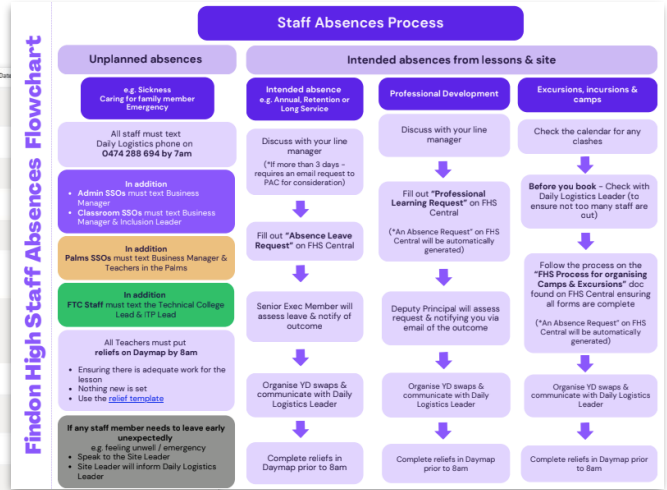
Findon High Staff Absences Flowchart

Date

Staff Absences Process

Unplanned absences

e.g. Sickness
Caring for family member
Emergency

All staff must text Daily Logistics phone on 0474 288 694 by 7am

In addition
- Admin SSOs must text Business Manager
- Classroom SSOs must text Business Manager & Inclusion Leader

In addition
Palms SSOs must text Business Manager & Teachers in the Palms

In addition
FTC Staff must text the Technical College Lead & ITP Lead

All Teachers must put reliefs on Daymap by 8am
- Ensuring there is adequate work for the lesson
- Nothing new is set
- Use the relief template

If any staff member needs to leave early unexpectedly
e.g. feeling unwell / emergency
- Speak to the Site Leader
- Site Leader will inform Daily Logistics Leader

Intended absences from lessons & site

Intended absence
e.g. Annual, Retention or Long Service

Discuss with your line manager
(*If more than 3 days - requires an email request to PAC for consideration)

Fill out "Absence Leave Request" on FHS Central

Senior Exec Member will assess leave & notify of outcome

Organise YD swaps & communicate with Daily Logistics Leader

Complete reliefs in Daymap prior to 8am

Professional Development

Discuss with your line manager

Fill out "Professional Learning Request" on FHS Central
(*An Absence Request" on FHS Central will be automatically generated)

Deputy Principal will assess request & notifying you via email of the outcome

Organise YD swaps & communicate with Daily Logistics Leader

Complete reliefs in Daymap prior to 8am

Excursions, incursions & camps

Check the calendar for any clashes

Before you book - Check with Daily Logistics Leader (to ensure not too many staff are out)

Follow the process on the "FHS Process for organising Camps & Excursions" doc found on FHS Central ensuring all forms are complete
(*An Absence Request" on FHS Central will be automatically generated)

Organise YD swaps & communicate with Daily Logistics Leader

Complete reliefs in Daymap prior to 8am